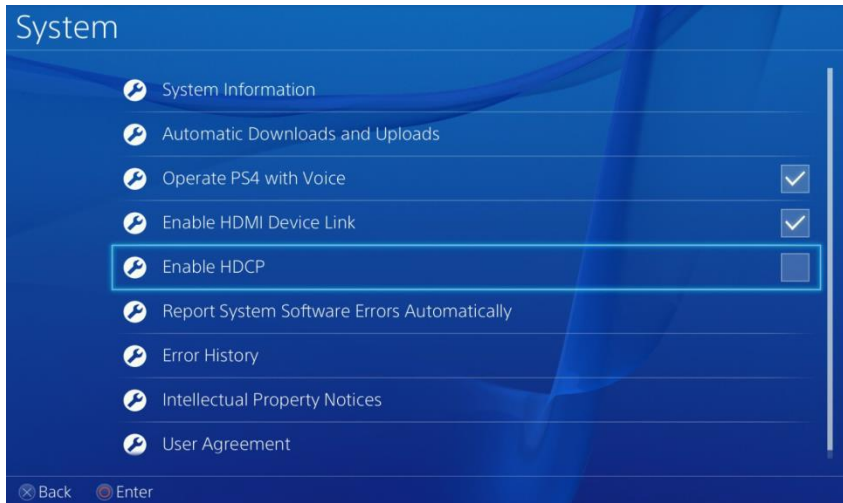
System

System Information

Automatic Downloads and Uploads

Operate PS4 with Voice

Enable HDMI Device Link

Enable HDCP

Report System Software Errors Automatically

Error History

Intellectual Property Notices

User Agreement

Back Enter